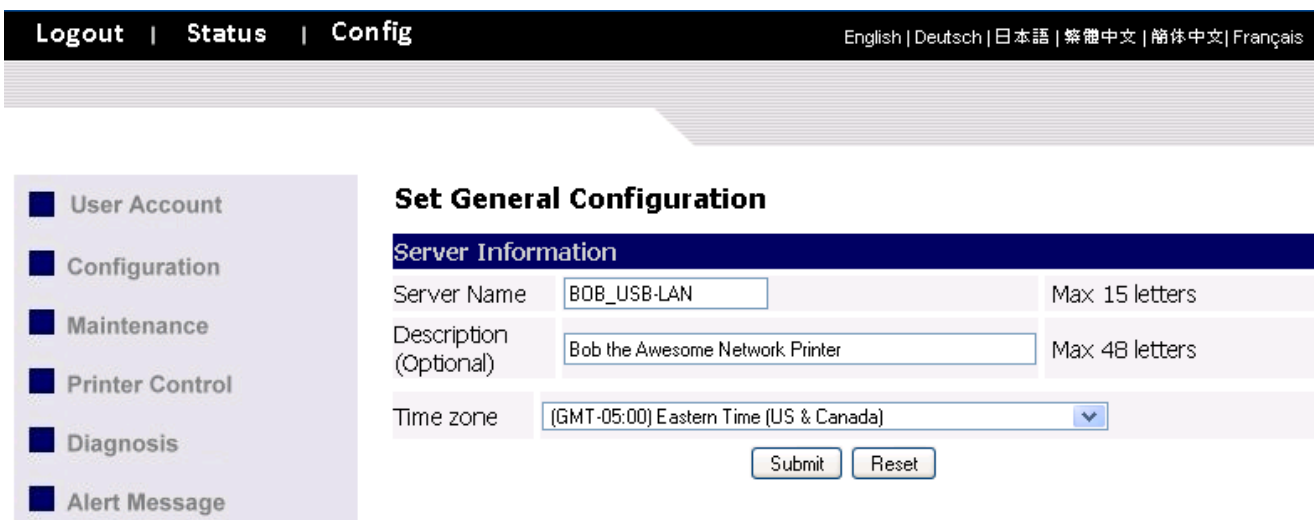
Logout | Status | Config

English | Deutsch | 日本語 | 繁體中文 | 簡体中文| Français

User Account

Configuration

Maintenance

Printer Control

Diagnosis

Alert Message

Set General Configuration

Server Information

| Server Name | BOB_USB-LAN | Max 15 letters |
|---|---|---|
| Description (Optional) | Bob the Awesome Network Printer | Max 48 letters |

Time zone (GMT-05:00) Eastern Time (US & Canada)

Submit Reset